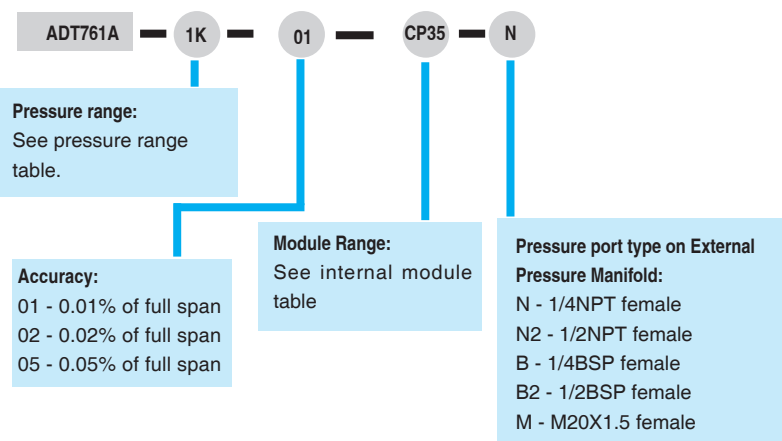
ADT761A — 1K — 01 — CP35 — N

Pressure range:
See pressure range table.

Accuracy:
01 - 0.01% of full span
02 - 0.02% of full span
05 - 0.05% of full span

Module Range:
See internal module table

Pressure port type on External Pressure Manifold:
N - 1/4NPT female
N2 - 1/2NPT female
B - 1/4BSP female
B2 - 1/2BSP female
M - M20X1.5 female